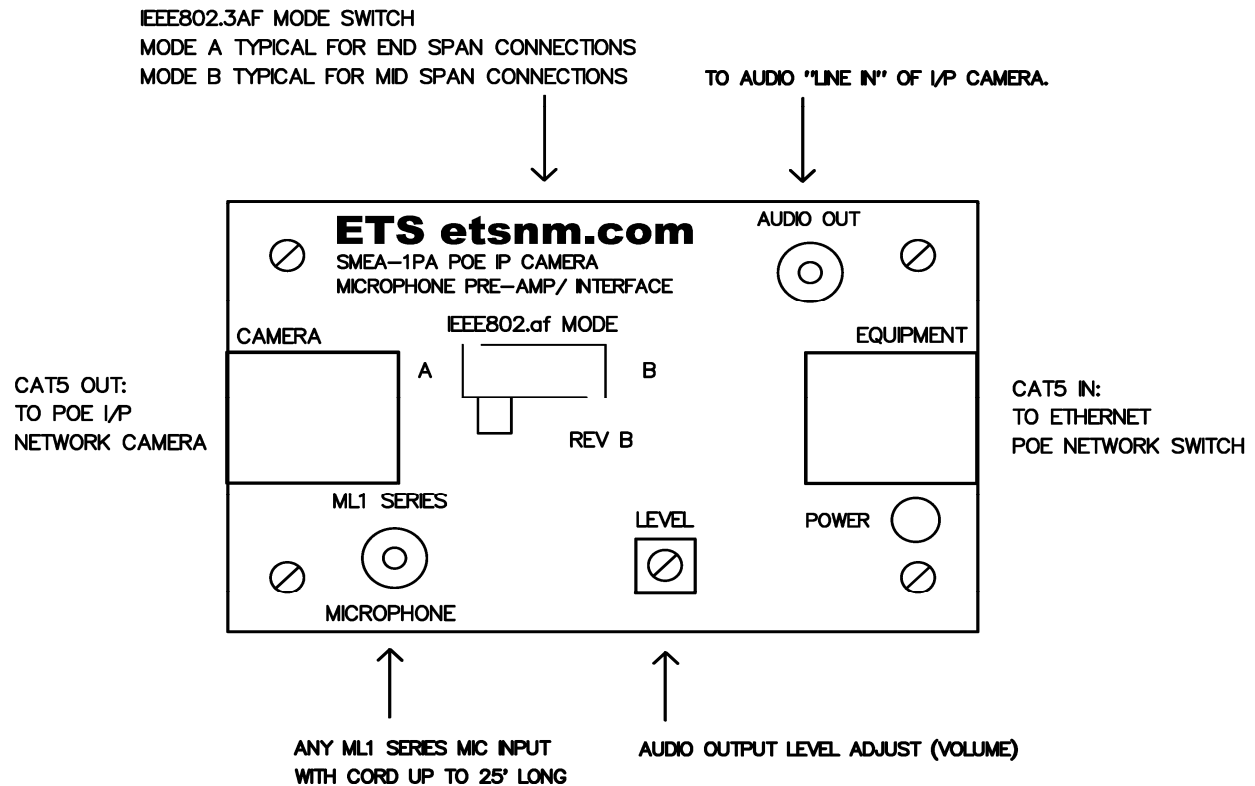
IEEE802.3AF MODE SWITCH
MODE A TYPICAL FOR END SPAN CONNECTIONS
MODE B TYPICAL FOR MID SPAN CONNECTIONS

TO AUDIO "LINE IN" OF I/P CAMERA.

ETS etsnm.com
SMEA-1PA POE IP CAMERA
MICROPHONE PRE-AMP/ INTERFACE

AUDIO OUT

IEEE802.af MODE

CAMERA

A

B

EQUIPMENT

REV B

CAT5 OUT:
TO POE I/P
NETWORK CAMERA

CAT5 IN:
TO ETHERNET
POE NETWORK SWITCH

ML1 SERIES

LEVEL

POWER

MICROPHONE

ANY ML1 SERIES MIC INPUT
WITH CORD UP TO 25' LONG

AUDIO OUTPUT LEVEL ADJUST (VOLUME)